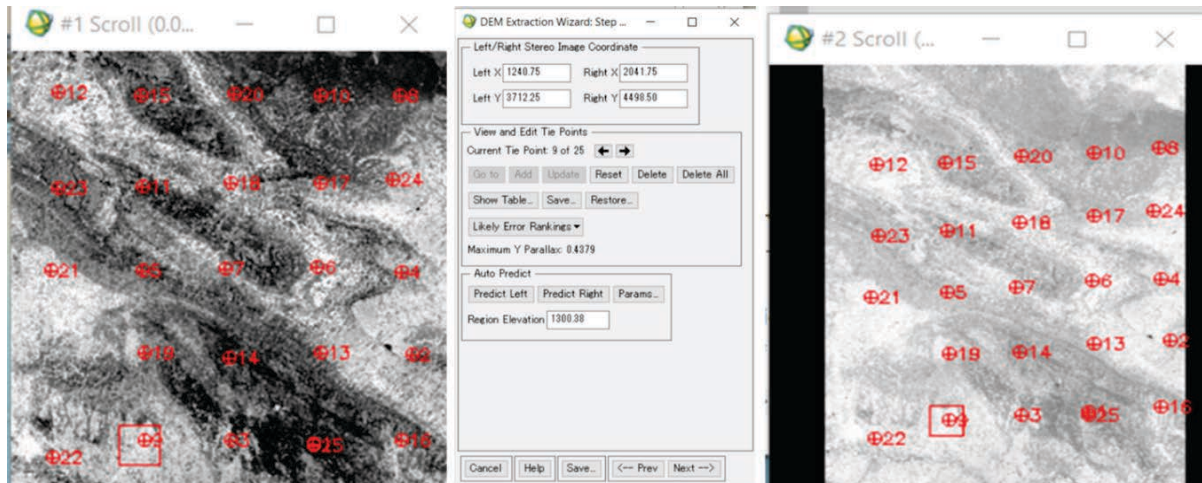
#1 Scroll (0.0...

12 15 20 10 8
23 11 18 17 24
21 5 7 6 4
19 14 13 2
22 9 3 25 16

DEM Extraction Wizard: Step ...

Left/Right Stereo Image Coordinate
Left X 1240.75 Right X 2041.75
Left Y 3712.25 Right Y 4498.50

View and Edit Tie Points
Current Tie Point: 9 of 25
Go to Add Update Reset Delete Delete All
Show Table... Save... Restore...
Likely Error Rankings
Maximum Y Parallax: 0.4379

Auto Predict
Predict Left Predict Right Params...
Region Elevation 1300.38

Cancel Help Save... <-- Prev Next -->

#2 Scroll (...

12 15 20 10 8
23 11 18 17 24
21 5 7 6 4
19 14 13 2
22 9 3 25 16